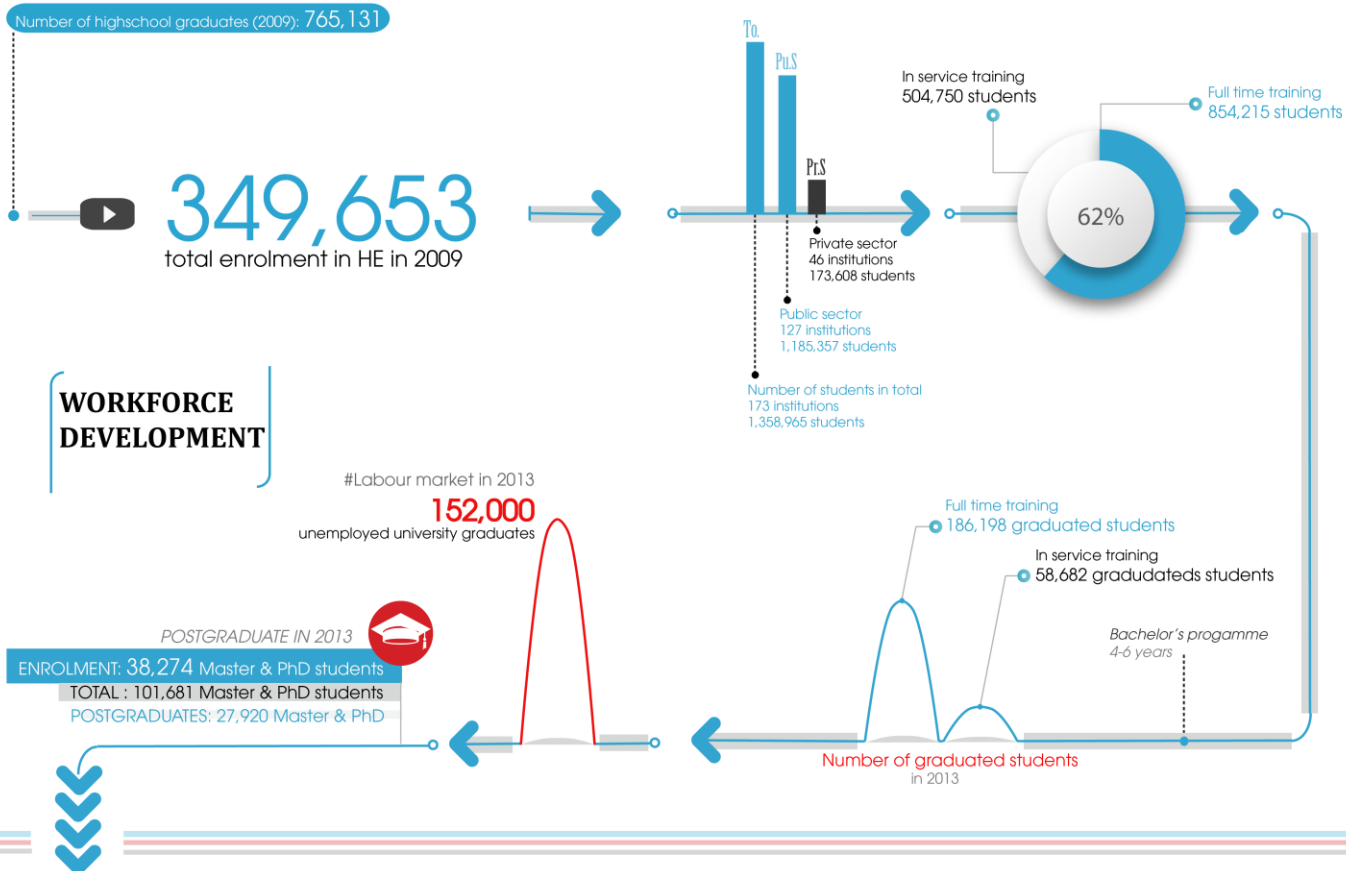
Number of highschool graduates (2009): 765,131

349,653
total enrolment in HE in 2009

To.
Pu.S
Pr.S

Private sector
46 institutions
173,608 students

Public sector
127 institutions
1,185,357 students

Number of students in total
173 institutions
1,358,965 students

In service training
504,750 students

Full time training
854,215 students

62%

WORKFORCE DEVELOPMENT

#Labour market in 2013
152,000
unemployed university graduates

Full time training
186,198 graduated students

In service training
58,682 gradudateds students

Bachelor's progamme
4-6 years

Number of graduated students
in 2013

POSTGRADUATE IN 2013
ENROLMENT: 38,274 Master & PhD students
TOTAL : 101,681 Master & PhD students
POSTGRADUATES: 27,920 Master & PhD